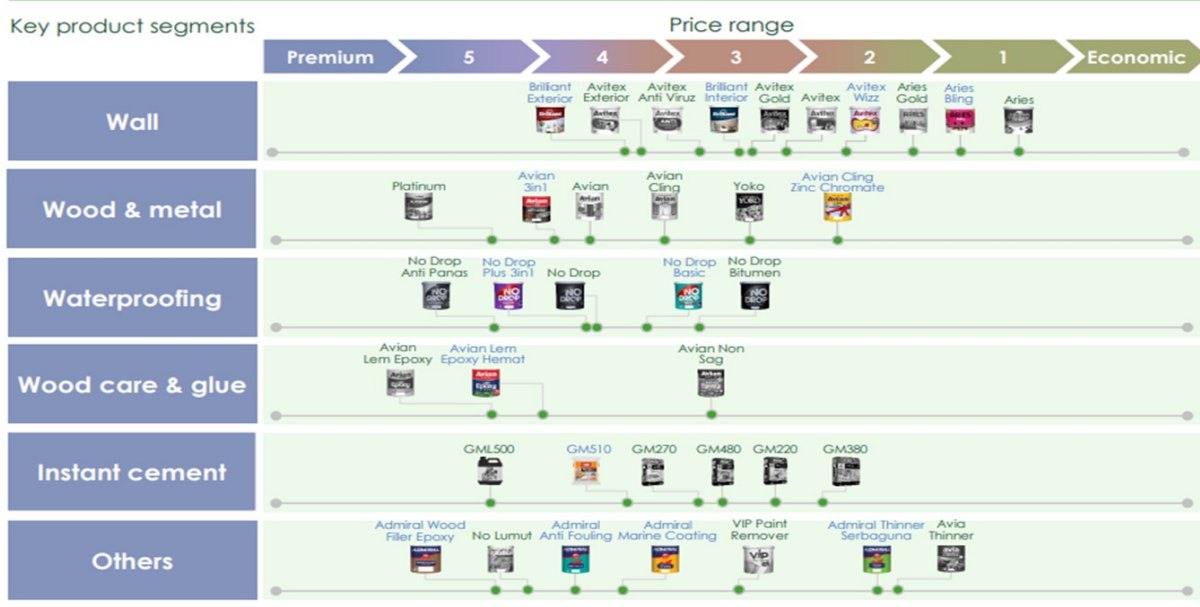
Key product segments

Price range

Premium | 5 | 4 | 3 | 2 | 1 | Economic

Wall
Brilliant Exterior
Avitex Exterior
Avitex Anti Viruz
Brilliant Interior
Avitex Gold
Avitex
Avitex Wizz
Aries Gold
Aries Bling
Aries

Wood & metal
Platinum
Avian 3in1
Avian
Avian Cling
Yoko
Avian Cling Zinc Chromate

Waterproofing
No Drop Anti Panas
No Drop Plus 3in1
No Drop
No Drop Basic
No Drop Bitumen

Wood care & glue
Avian Lem Epoxy
Avian Lem Epoxy Hemat
Avian Non Sag

Instant cement
GML500
GM510
GM270
GM480
GM220
GM380

Others
Admiral Wood Filler Epoxy
No Lumut
Admiral Anti Fouling
Admiral Marine Coating
VIP Paint Remover
Admiral Thinner Serbaguna
Avia Thinner